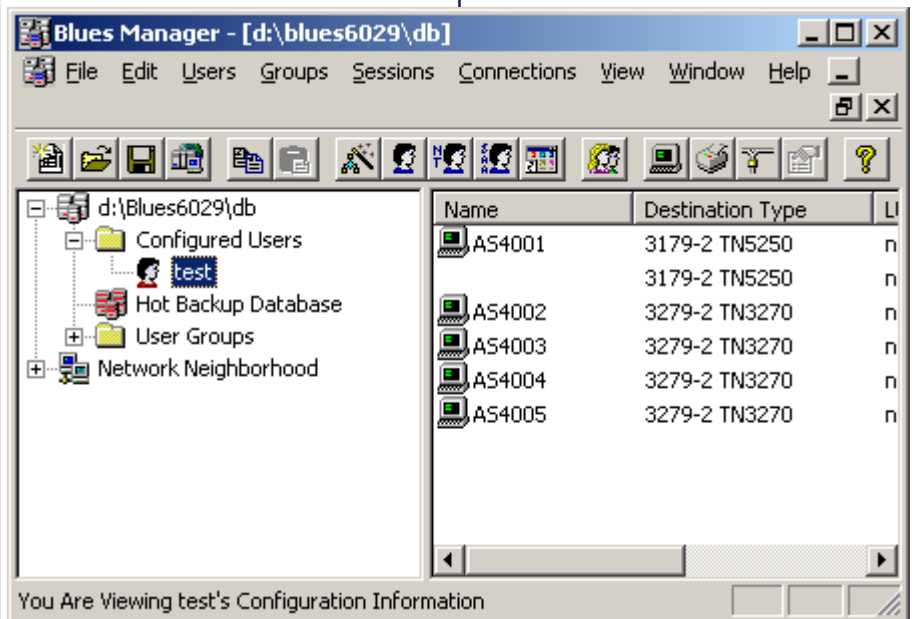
Blues Manager - [d:\blues6029\db]

File Edit Users Groups Sessions Connections View Window Help

d:\Blues6029\db
Configured Users
test
Hot Backup Database
User Groups
Network Neighborhood

| Name | Destination Type | L |
|---|---|---|
| AS4001 | 3179-2 TN5250 | n |
| | 3179-2 TN5250 | n |
| AS4002 | 3279-2 TN3270 | n |
| AS4003 | 3279-2 TN3270 | n |
| AS4004 | 3279-2 TN3270 | n |
| AS4005 | 3279-2 TN3270 | n |

You Are Viewing test's Configuration Information